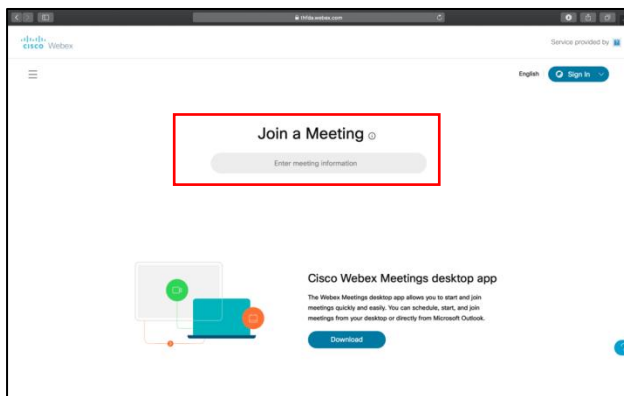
thtda.webex.com

cisco Webex

Service provided by

English

Sign In

Join a Meeting

Enter meeting information

Cisco Webex Meetings desktop app

The Webex Meetings desktop app allows you to start and join meetings quickly and easily. You can schedule, start, and join meetings from your desktop or directly from Microsoft Outlook.

Download